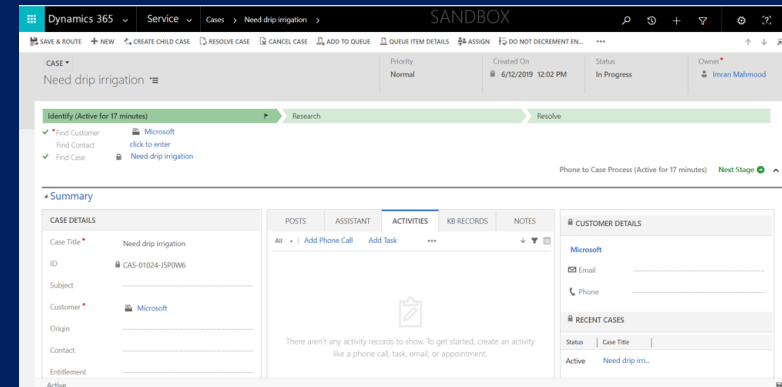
Dynamics 365 Service Cases > Need drip irrigation > SANDBOX

SAVE & ROUTE + NEW CREATE CHILD CASE RESOLVE CASE CANCEL CASE ADD TO QUEUE QUEUE ITEM DETAILS ASSIGN DO NOT DECREMENT EN... ...

CASE
Need drip irrigation

Priority
Normal

Created On
6/12/2019 12:02 PM

Status
In Progress

Owner*
Imran Mahmood

Identify (Active for 17 minutes)
Research
Resolve

*Find Customer Microsoft
Find Contact click to enter
Find Case Need drip irrigation

Phone to Case Process (Active for 17 minutes) Next Stage

Summary

CASE DETAILS
Case Title* Need drip irrigation
ID CAS-01024-J5P0W6
Subject
Customer* Microsoft
Origin
Contact
Entitlement

POSTS ASSISTANT ACTIVITIES KB RECORDS NOTES
All Add Phone Call Add Task ...

There aren't any activity records to show. To get started, create an activity like a phone call, task, email, or appointment.

CUSTOMER DETAILS
Microsoft
Email
Phone

RECENT CASES
| Status | Case Title |
|---|---|
| Active | Need drip irri... |

Active